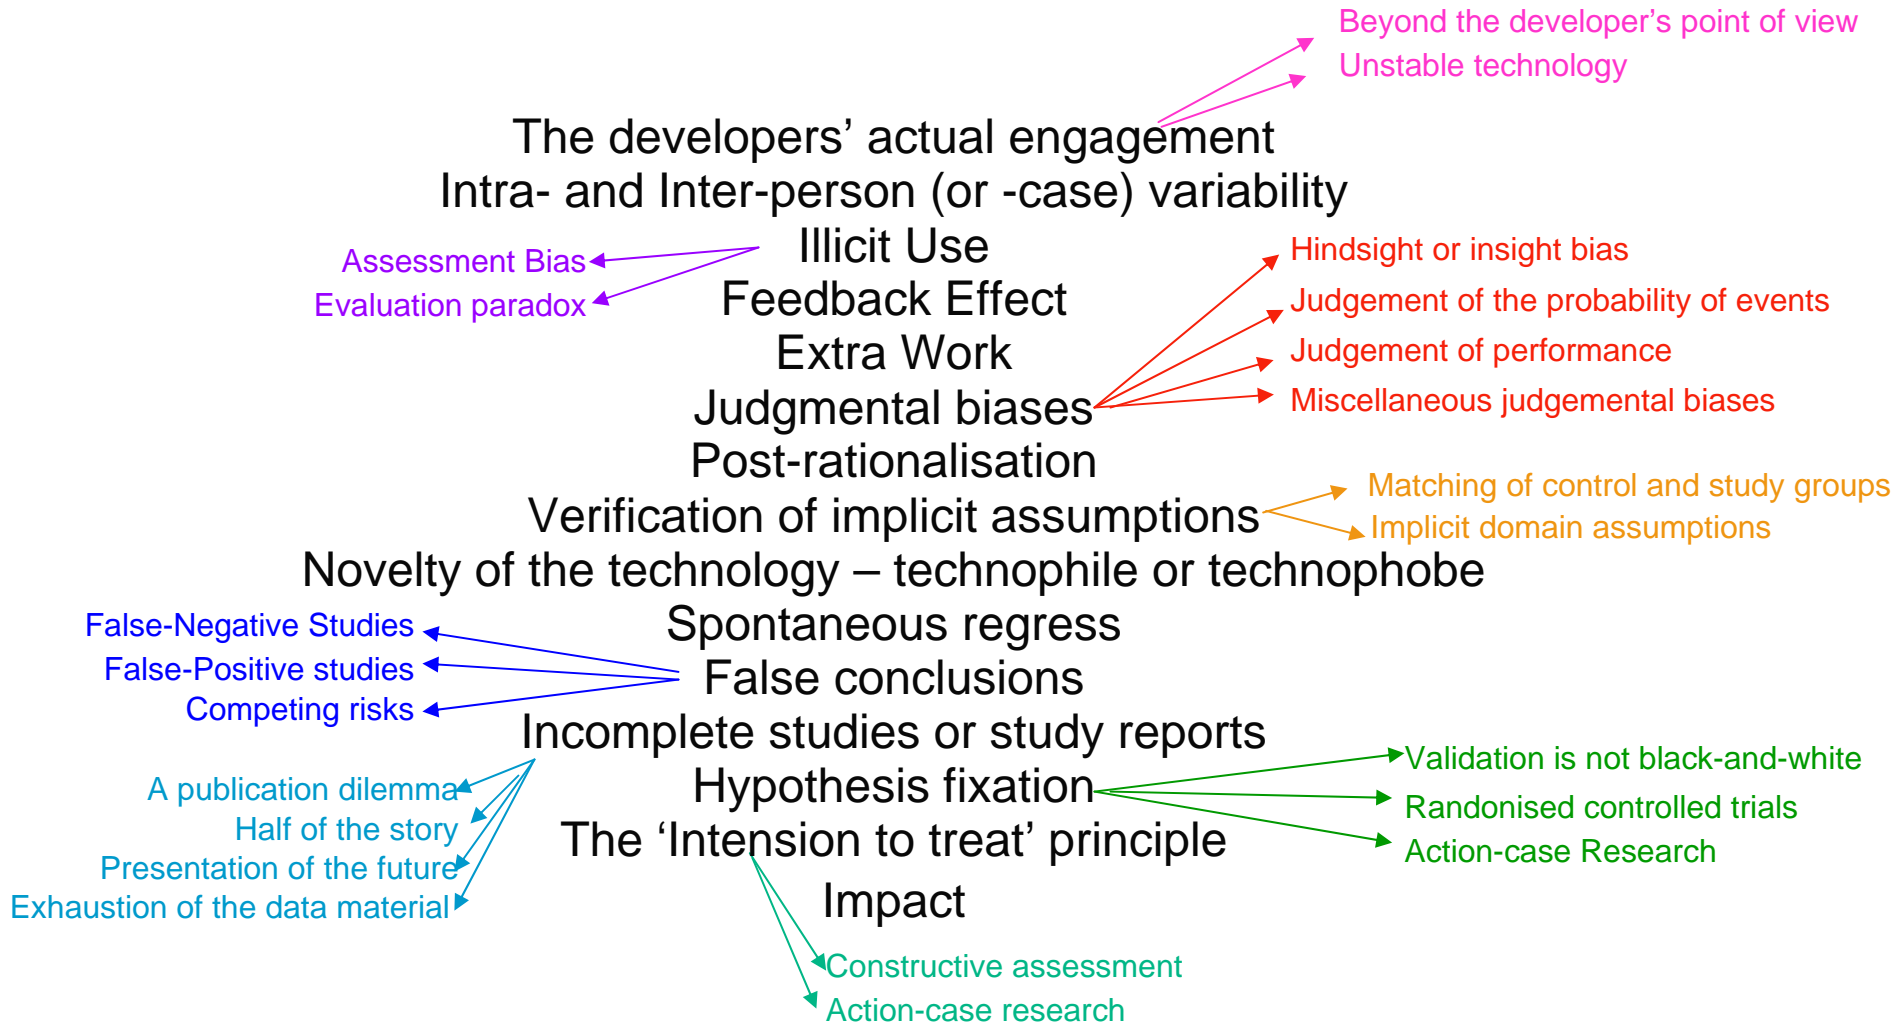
Beyond the developer's point of view
Unstable technology

The developers' actual engagement
Intra- and Inter-person (or -case) variability
Illicit Use

Assessment Bias
Evaluation paradox

Hindsight or insight bias
Judgement of the probability of events
Judgement of performance
Miscellaneous judgemental biases

Feedback Effect
Extra Work
Judgmental biases
Post-rationalisation
Verification of implicit assumptions

Matching of control and study groups
Implicit domain assumptions

Novelty of the technology – technophile or technophobe
Spontaneous regress
False conclusions

False-Negative Studies
False-Positive studies
Competing risks

Incomplete studies or study reports

A publication dilemma
Half of the story
Presentation of the future
Exhaustion of the data material

Hypothesis fixation

Validation is not black-and-white
Randonised controlled trials
Action-case Research

The 'Intension to treat' principle
Impact

Constructive assessment
Action-case research